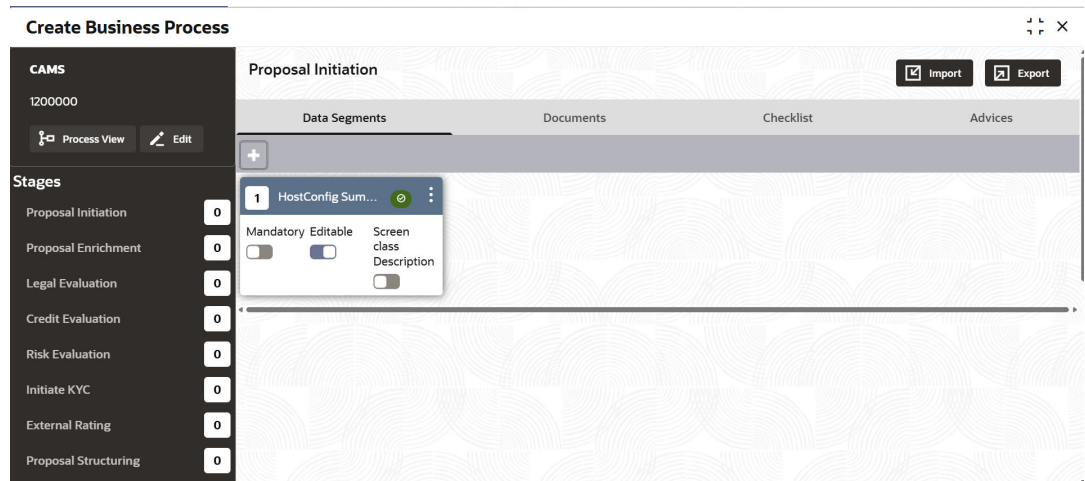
Create Business Process

CAMS

1200000

Process View

Edit

Stages

Proposal Initiation 0

Proposal Enrichment 0

Legal Evaluation 0

Credit Evaluation 0

Risk Evaluation 0

Initiate KYC 0

External Rating 0

Proposal Structuring 0

Proposal Initiation

Import

Export

Data Segments | Documents | Checklist | Advices

+

1 HostConfig Sum...

Mandatory Editable Screen class Description